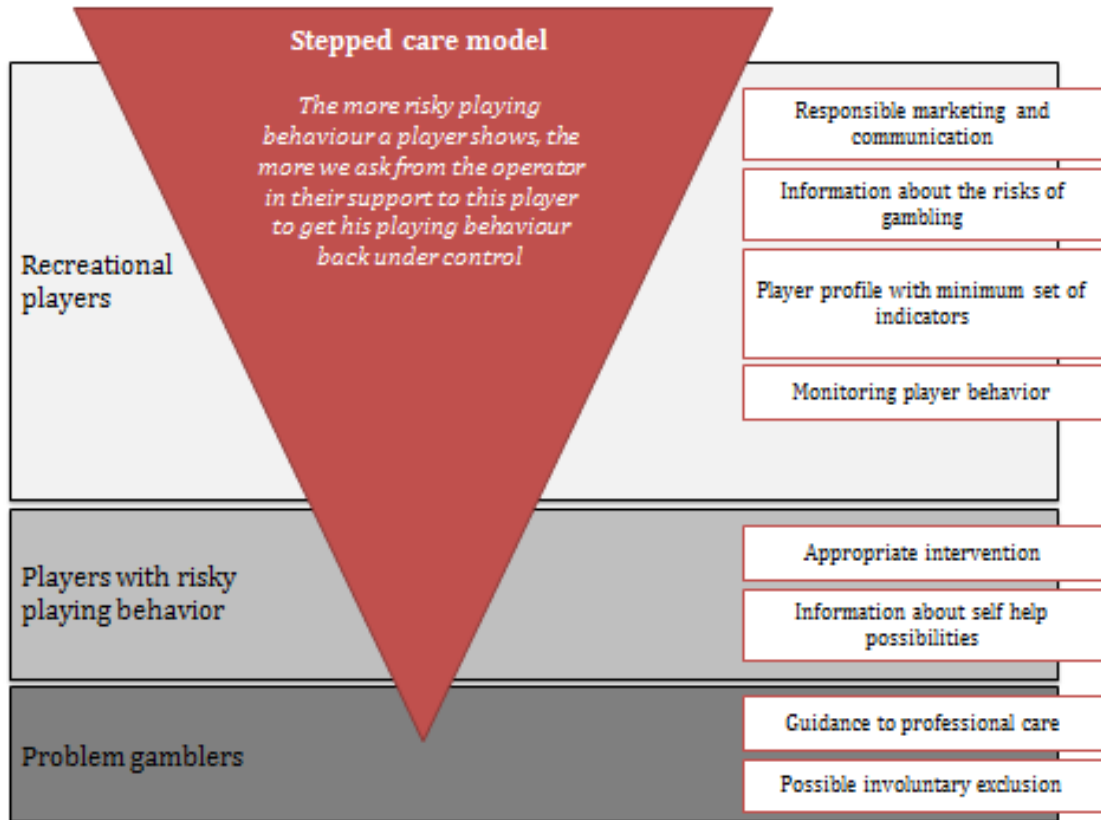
Stepped care model

The more risky playing behaviour a player shows, the more we ask from the operator in their support to this player to get his playing behaviour back under control

Recreational players

Responsible marketing and communication

Information about the risks of gambling

Player profile with minimum set of indicators

Monitoring player behavior

Players with risky playing behavior

Appropriate intervention

Information about self help possibilities

Problem gamblers

Guidance to professional care

Possible involuntary exclusion